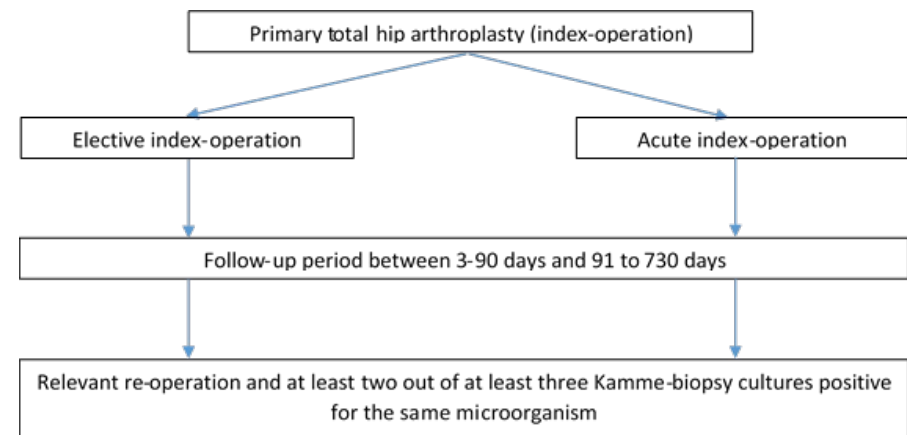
Primary total hip arthroplasty (index-operation)

Elective index-operation

Acute index-operation

Follow-up period between 3-90 days and 91 to 730 days

Relevant re-operation and at least two out of at least three Kamme-biopsy cultures positive for the same microorganism